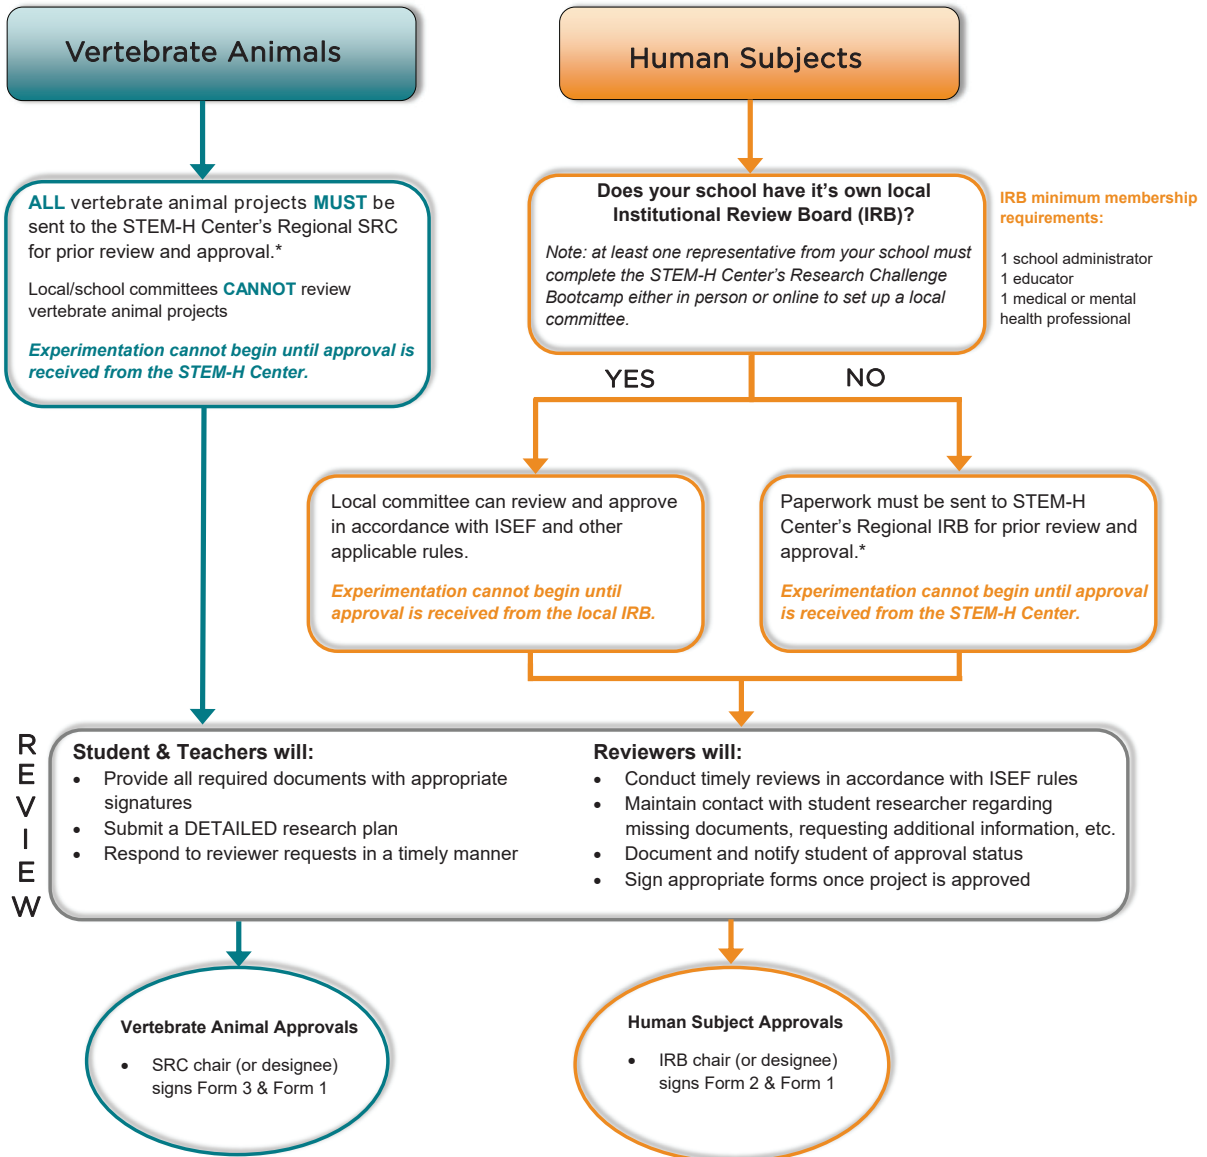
Vertebrate Animals

Human Subjects

ALL vertebrate animal projects MUST be sent to the STEM-H Center's Regional SRC for prior review and approval.*

Local/school committees CANNOT review vertebrate animal projects

Experimentation cannot begin until approval is received from the STEM-H Center.

Does your school have it's own local Institutional Review Board (IRB)?

Note: at least one representative from your school must complete the STEM-H Center's Research Challenge Bootcamp either in person or online to set up a local committee.

IRB minimum membership requirements:

1 school administrator
1 educator
1 medical or mental health professional

YES

NO

Local committee can review and approve in accordance with ISEF and other applicable rules.

Experimentation cannot begin until approval is received from the local IRB.

Paperwork must be sent to STEM-H Center's Regional IRB for prior review and approval.*

Experimentation cannot begin until approval is received from the STEM-H Center.

REVIEW

Student & Teachers will:
- Provide all required documents with appropriate signatures
- Submit a DETAILED research plan
- Respond to reviewer requests in a timely manner

Reviewers will:
- Conduct timely reviews in accordance with ISEF rules
- Maintain contact with student researcher regarding missing documents, requesting additional information, etc.
- Document and notify student of approval status
- Sign appropriate forms once project is approved

Vertebrate Animal Approvals
- SRC chair (or designee) signs Form 3 & Form 1

Human Subject Approvals
- IRB chair (or designee) signs Form 2 & Form 1